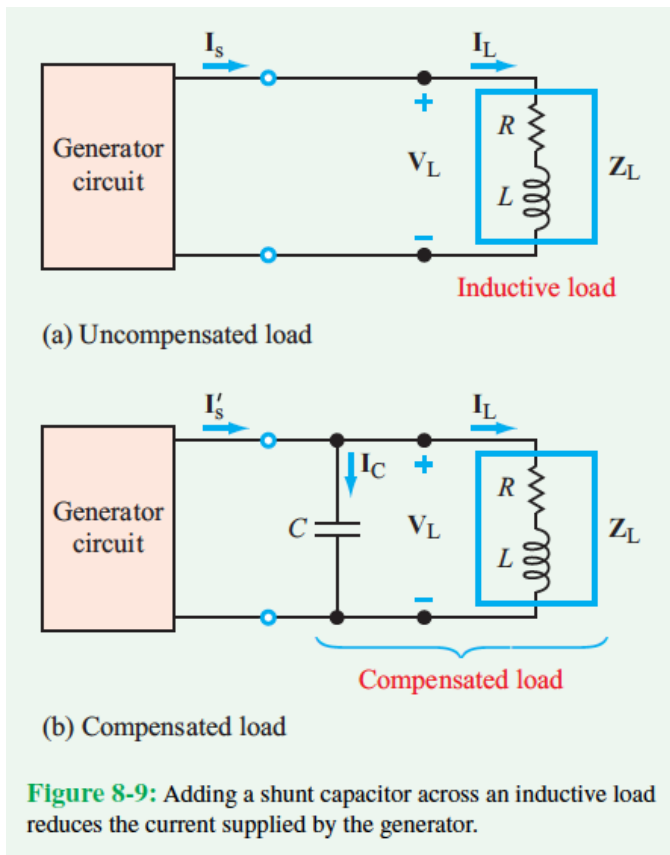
$\mathbf{I}_s$

$\mathbf{I}_L$

Generator circuit

+

$\mathbf{V}_L$

−

$R$

$L$

$\mathbf{Z}_L$

Inductive load

(a) Uncompensated load

$\mathbf{I}'_s$

$\mathbf{I}_L$

$\mathbf{I}_C$

Generator circuit

$C$

+

$\mathbf{V}_L$

−

$R$

$L$

$\mathbf{Z}_L$

Compensated load

(b) Compensated load

**Figure 8-9:** Adding a shunt capacitor across an inductive load reduces the current supplied by the generator.